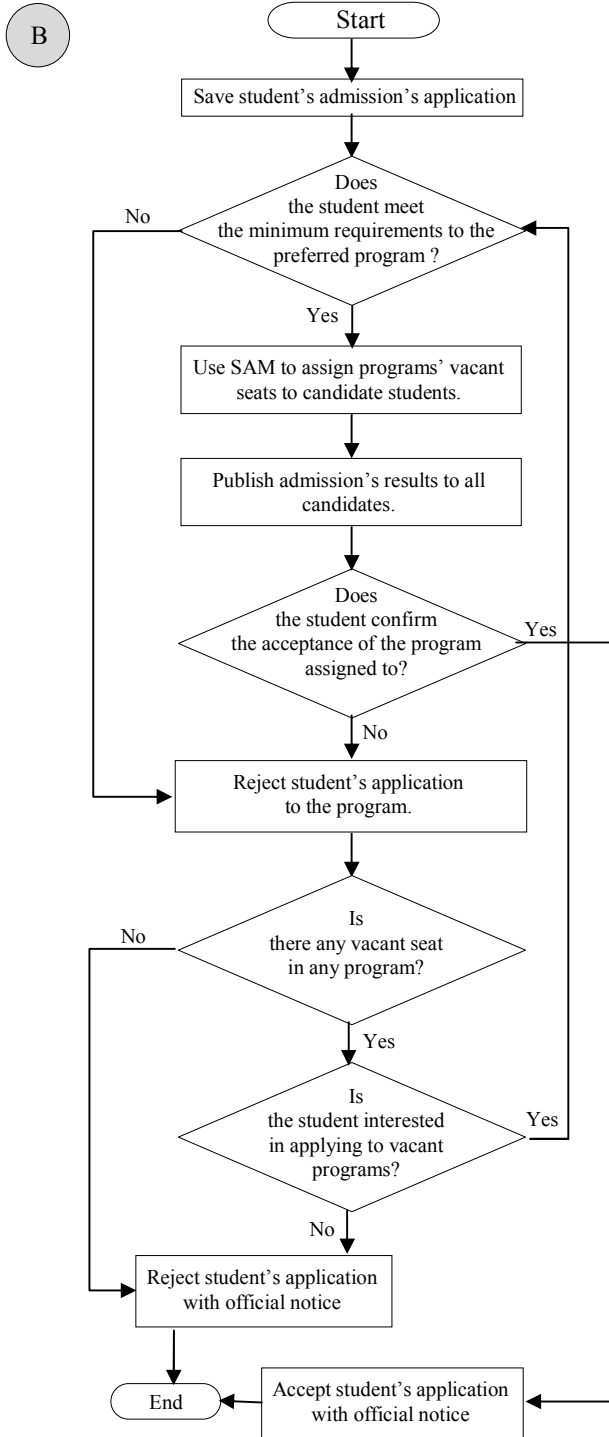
B

Start

Save student's admission's application

Does the student meet the minimum requirements to the preferred program ?

No

Yes

Use SAM to assign programs' vacant seats to candidate students.

Publish admission's results to all candidates.

Does the student confirm the acceptance of the program assigned to?

Yes

No

Reject student's application to the program.

Is there any vacant seat in any program?

No

Yes

Is the student interested in applying to vacant programs?

Yes

No

Reject student's application with official notice

End

Accept student's application with official notice